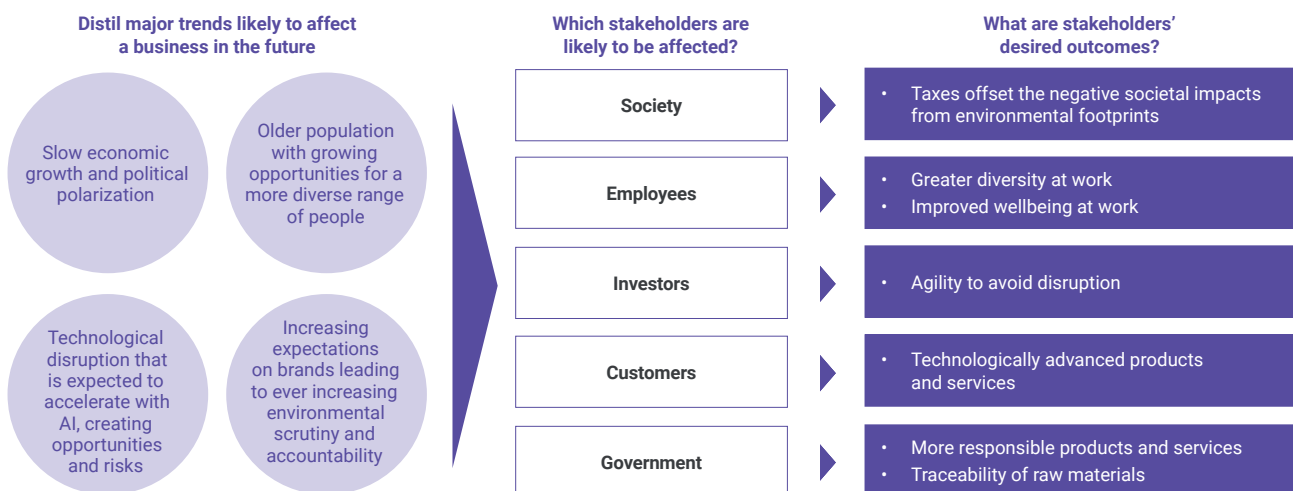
Distil major trends likely to affect a business in the future

Slow economic growth and political polarization

Older population with growing opportunities for a more diverse range of people

Technological disruption that is expected to accelerate with AI, creating opportunities and risks

Increasing expectations on brands leading to ever increasing environmental scrutiny and accountability

Which stakeholders are likely to be affected?

Society

Employees

Investors

Customers

Government

What are stakeholders' desired outcomes?

• Taxes offset the negative societal impacts from environmental footprints

• Greater diversity at work
• Improved wellbeing at work

• Agility to avoid disruption

• Technologically advanced products and services

• More responsible products and services
• Traceability of raw materials